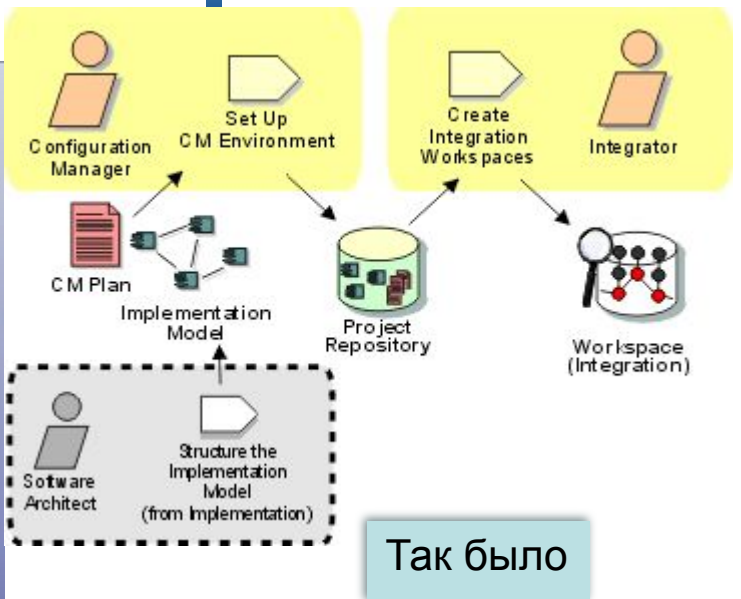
Configuration Manager

Set Up CM Environment

Create Integration Workspaces

Integrator

CM Plan

Implementation Model

Project Repository

Workspace (Integration)

Software Architect

Structure the Implementation Model (from Implementation)

Так было